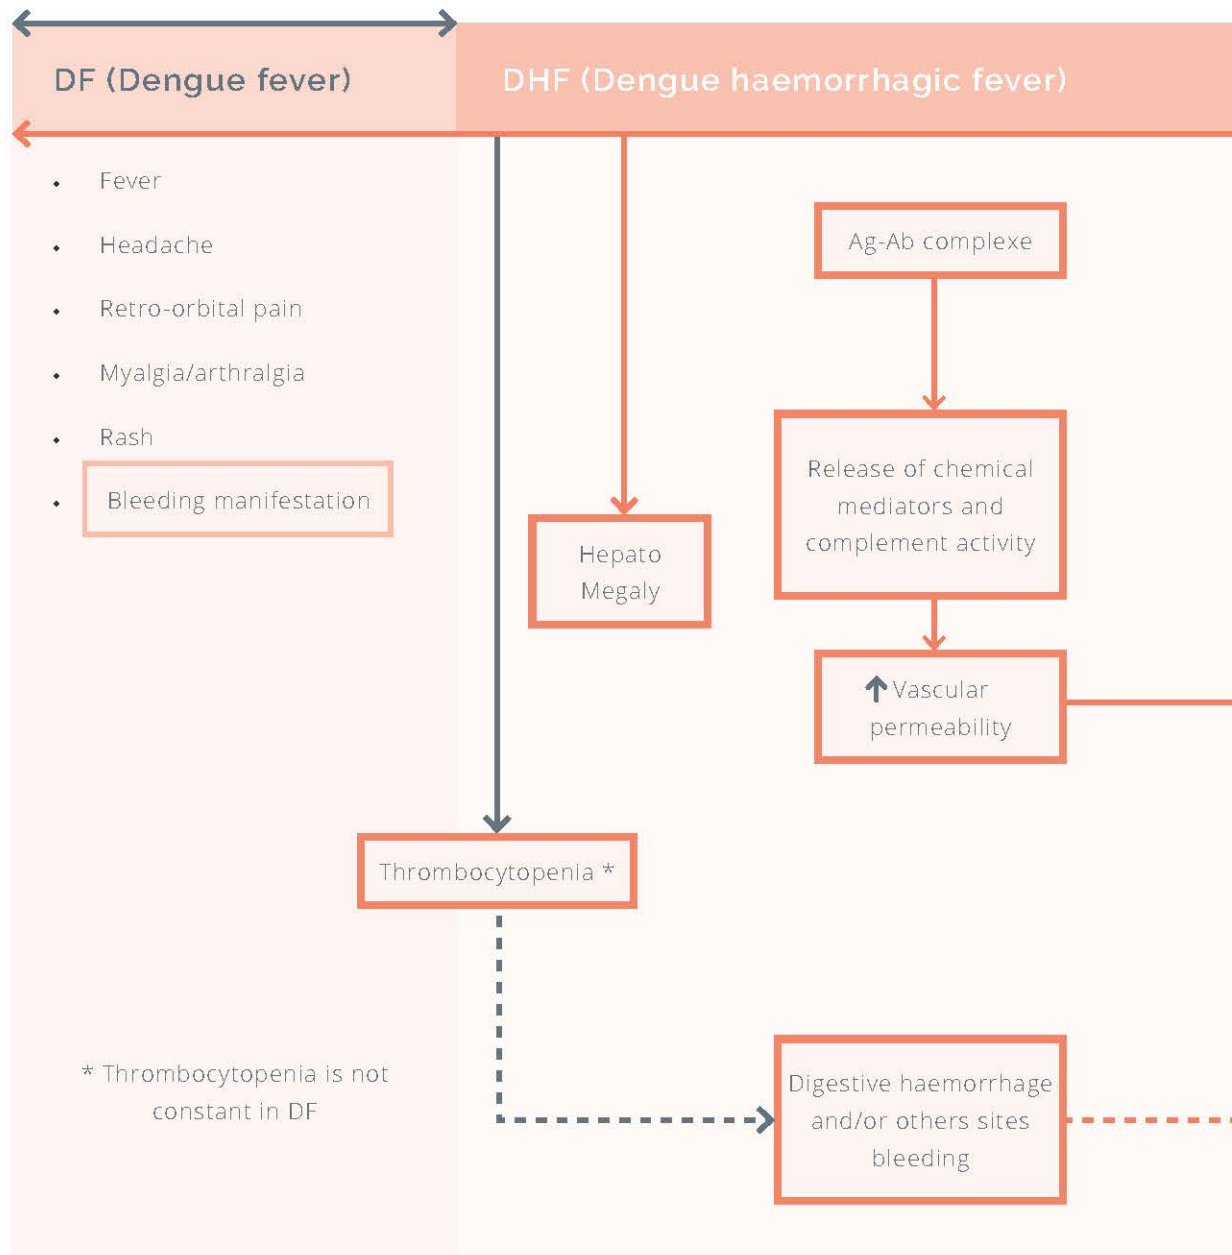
DF (Dengue fever)

DHF (Dengue haemorrhagic fever)

- Fever
- Headache
- Retro-orbital pain
- Myalgia/arthralgia
- Rash
- Bleeding manifestation

Ag-Ab complexe

Release of chemical mediators and complement activity

Hepato Megaly

↑ Vascular permeability

Thrombocytopenia *

* Thrombocytopenia is not constant in DF

Digestive haemorrhage and/or others sites bleeding